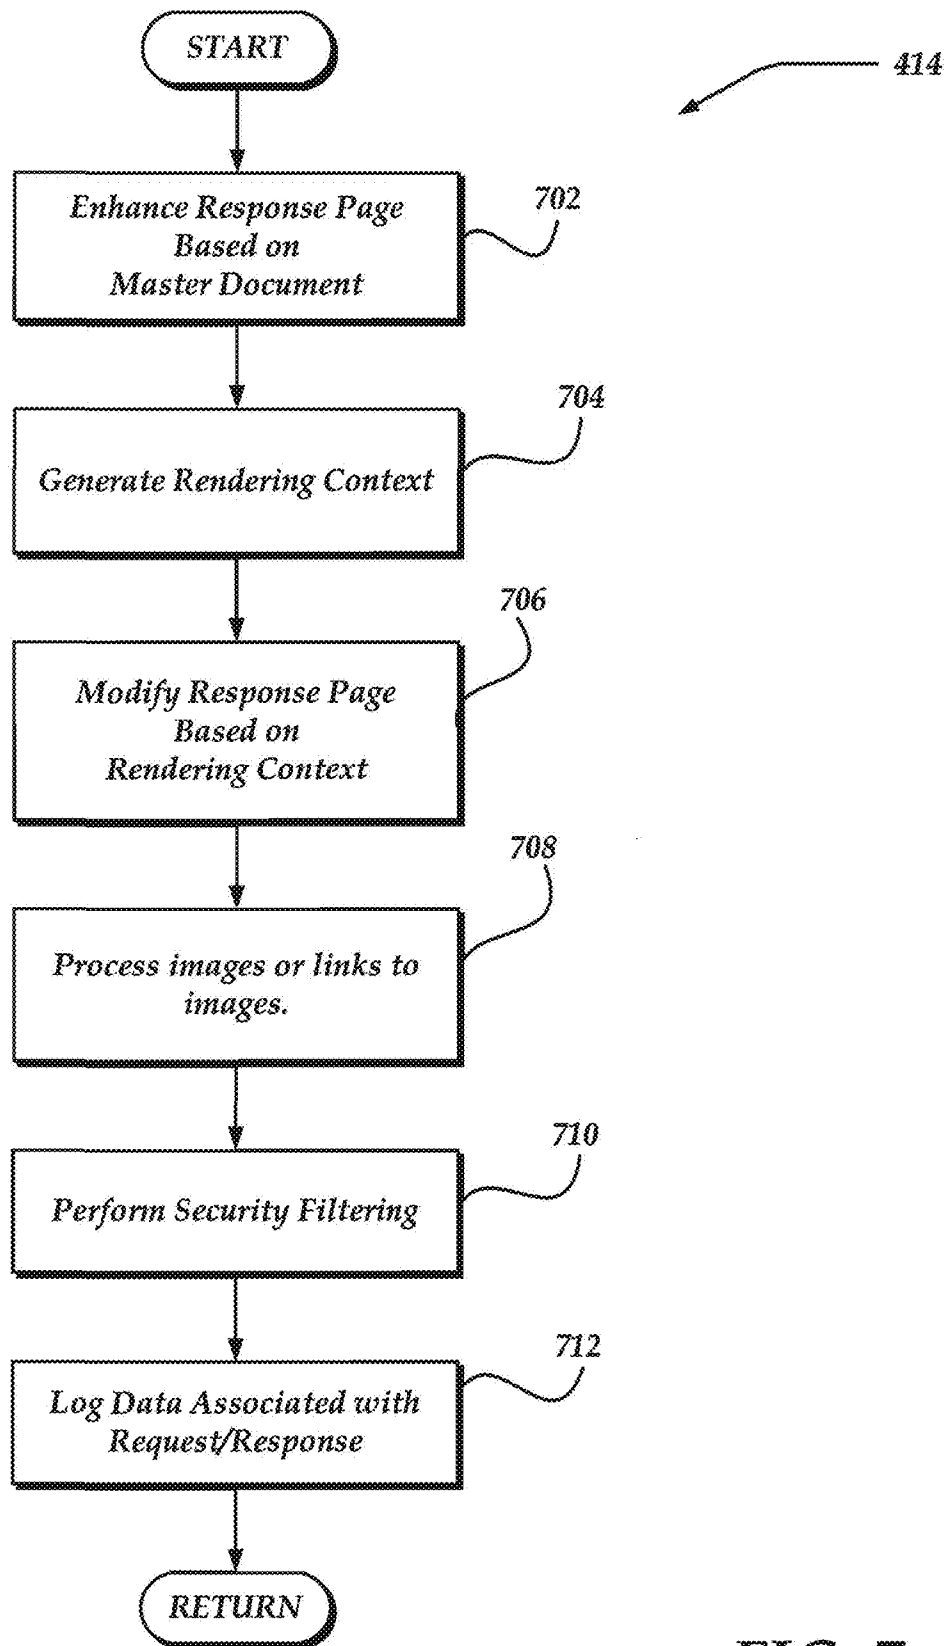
START

414

Enhance Response Page Based on Master Document

702

Generate Rendering Context

704

Modify Response Page Based on Rendering Context

706

Process images or links to images.

708

Perform Security Filtering

710

Log Data Associated with Request/Response

712

RETURN

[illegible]